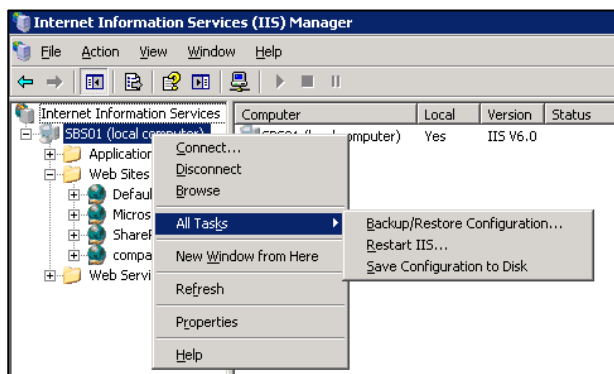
Internet Information Services (IIS) Manager

File Action View Window Help

Internet Information Services
SBS01 (local computer)
Application
Web Sites
Defaul
Micros
ShareP
compa
Web Servi

| Computer | Local | Version | Status |
|---|---|---|---|
| SBS01 (l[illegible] omputer) | Yes | IIS V6.0 | |

Connect...
Disconnect
Browse
All Tasks
New Window from Here
Refresh
Properties
Help

Backup/Restore Configuration...
Restart IIS...
Save Configuration to Disk